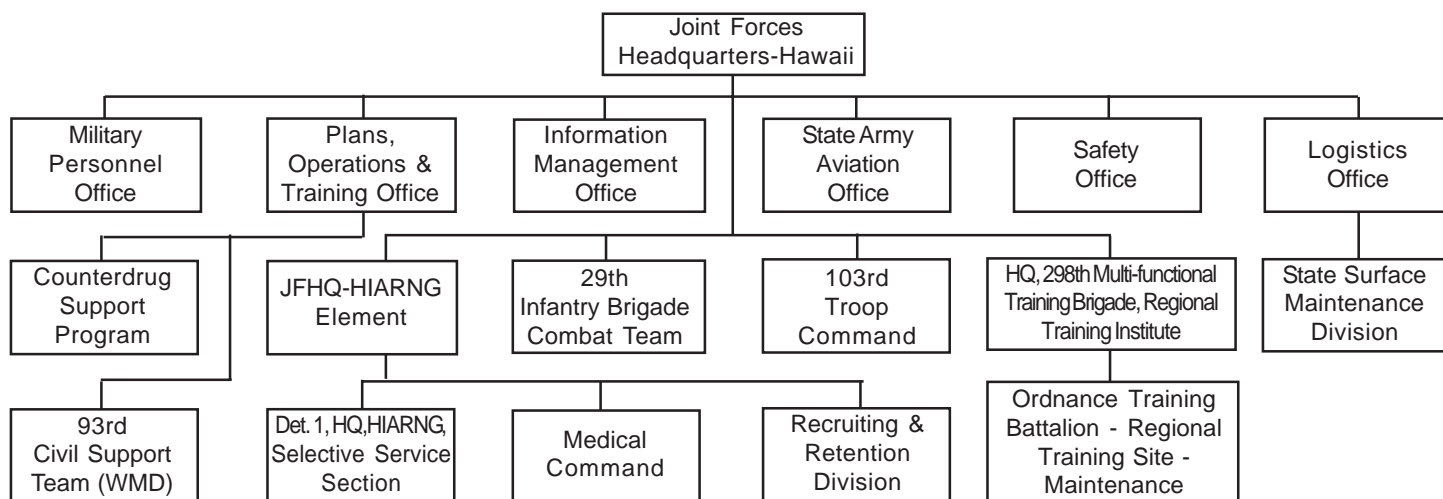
Joint Forces Headquarters-Hawaii

Military Personnel Office

Plans, Operations & Training Office

Information Management Office

State Army Aviation Office

Safety Office

Logistics Office

Counterdrug Support Program

JFHQ-HIARNG Element

29th Infantry Brigade Combat Team

103rd Troop Command

HQ, 298th Multi-functional Training Brigade, Regional Training Institute

State Surface Maintenance Division

93rd Civil Support Team (WMD)

Det. 1, HQ, HIARNG, Selective Service Section

Medical Command

Recruiting & Retention Division

Ordnance Training Battalion - Regional Training Site - Maintenance